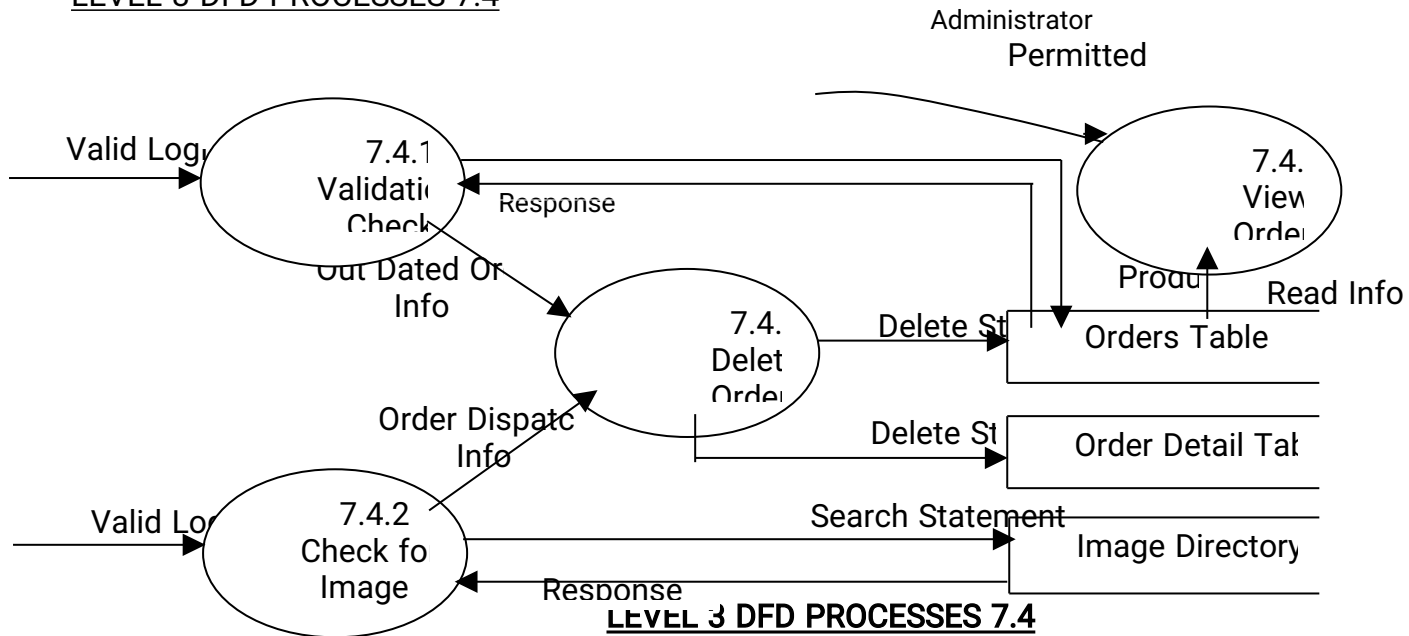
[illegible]

Administrator
Permitted

Valid Log
7.4.1
Validatio
Check

Response

Out Dated Or
Info

7.4.
View
Orde

Produ
Read Info

7.4.
Delet
Orde

Delete St
Orders Table

Order Dispatc
Info

Delete St
Order Detail Tal

Valid Lo
7.4.2
Check fo
Image

Search Statement
Image Directory

Response

LEVEL 3 DFD PROCESSES 7.4